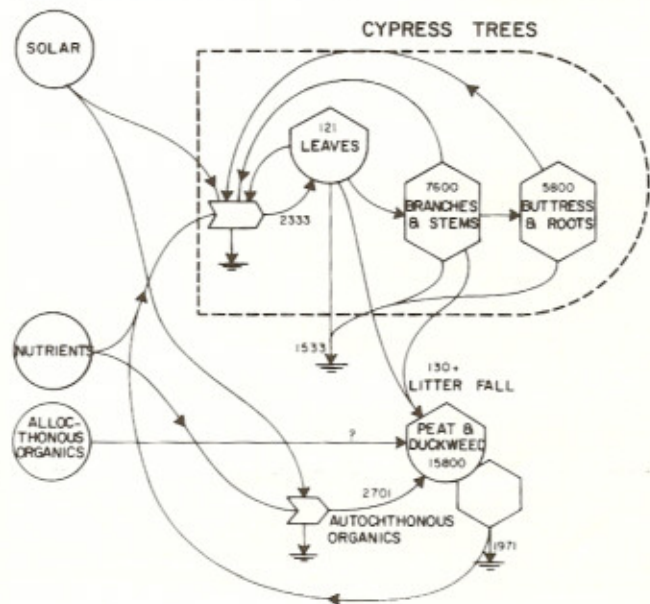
CYPRESS TREES

SOLAR

121
LEAVES

7600
BRANCHES & STEMS

5800
BUTTRESS & ROOTS

2333

NUTRIENTS

1533

130+
LITTER FALL

ALLOCHTHONOUS ORGANICS

?

PEAT & DUCKWEED
15800

2701

AUTOCHTHONOUS ORGANICS

1971